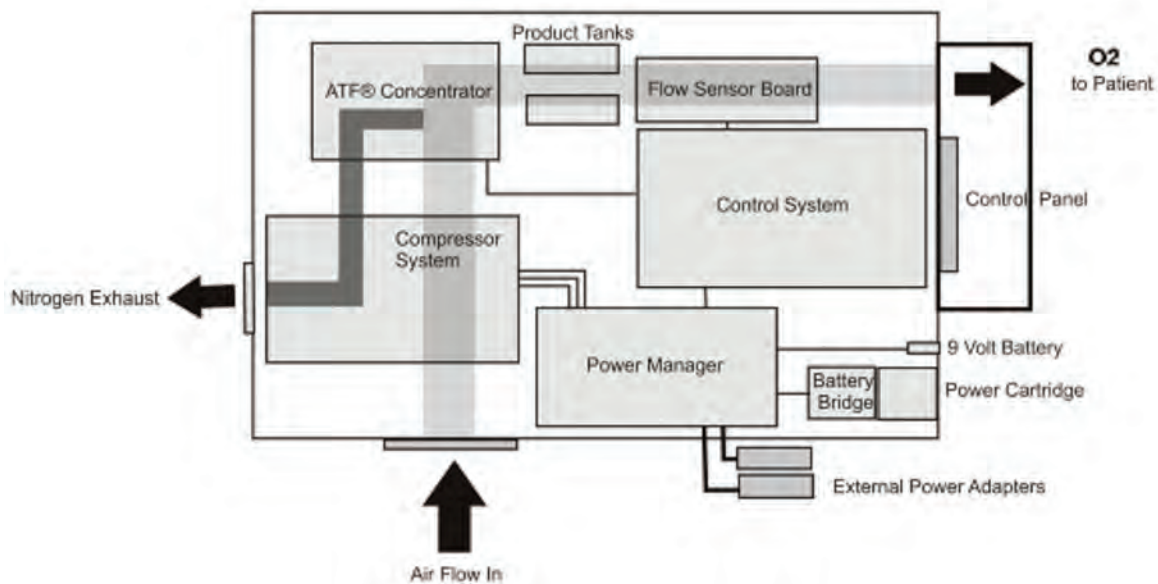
Product Tanks

O2
to Patient

ATF® Concentrator

Flow Sensor Board

Control System

Control Panel

Compressor System

Nitrogen Exhaust

Power Manager

9 Volt Battery

Battery Bridge

Power Cartridge

External Power Adapters

Air Flow In